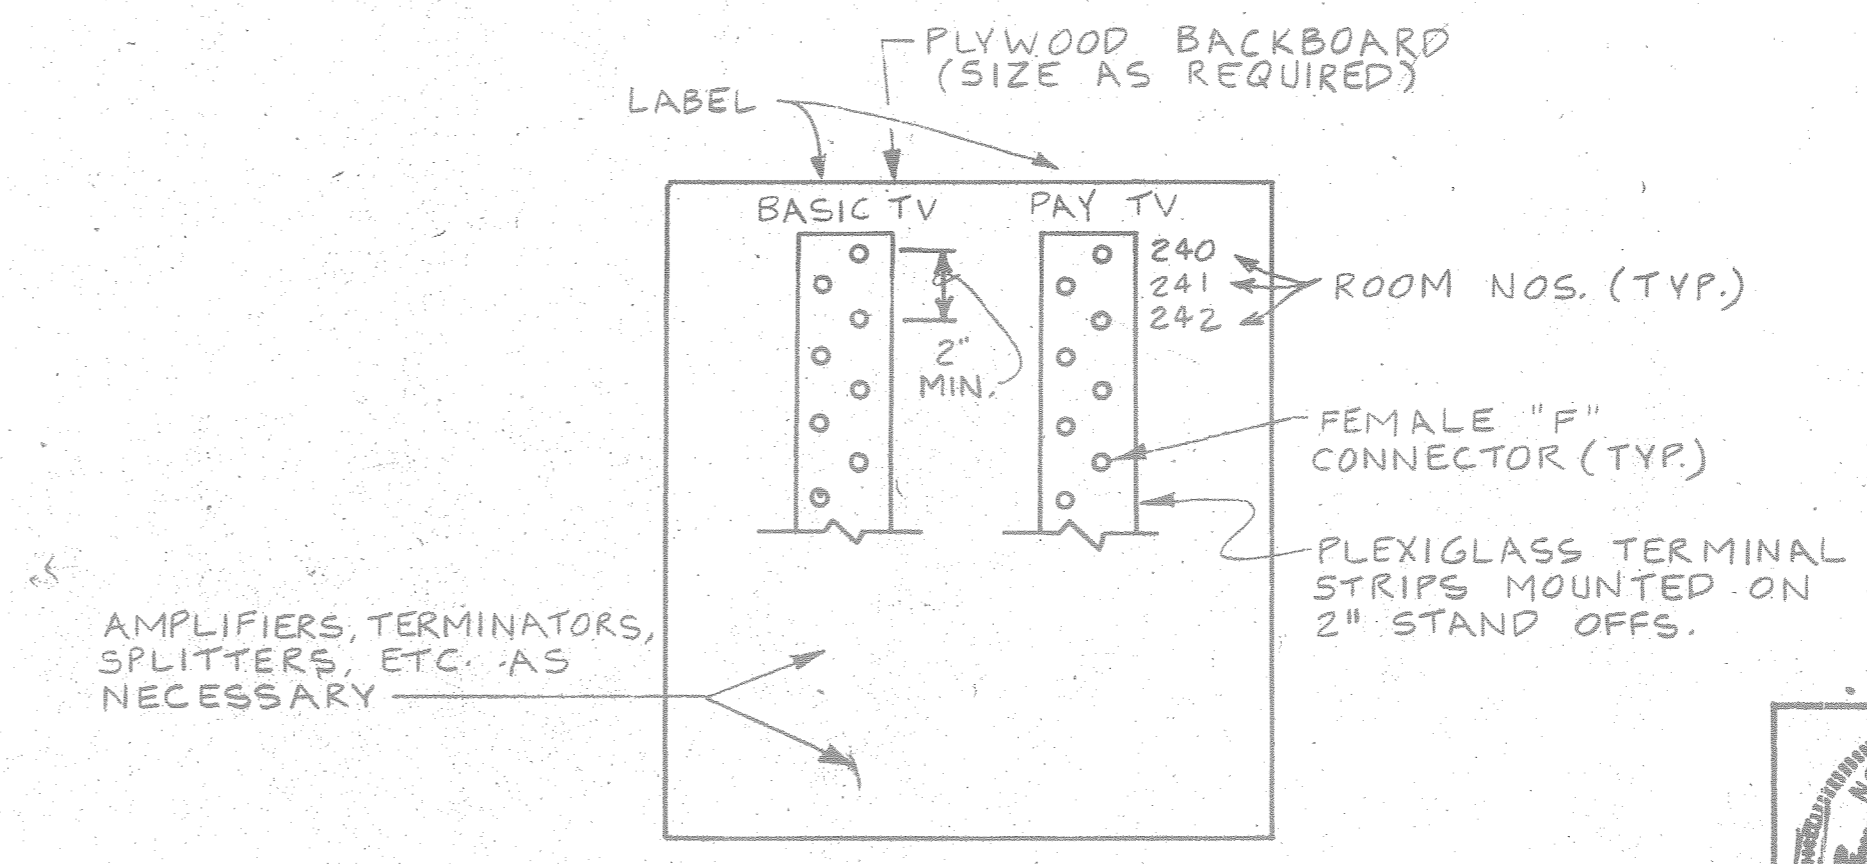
PLYWOOD BACKBOARD (SIZE AS REQUIRED)

LABEL

BASIC TV

PAY TV

240
241
242

ROOM NOS. (TYP.)

2" MIN.

FEMALE "F" CONNECTOR (TYP.)

PLEXIGLASS TERMINAL STRIPS MOUNTED ON 2" STAND OFFS.

AMPLIFIERS, TERMINATORS, SPLITTERS, ETC. AS NECESSARY